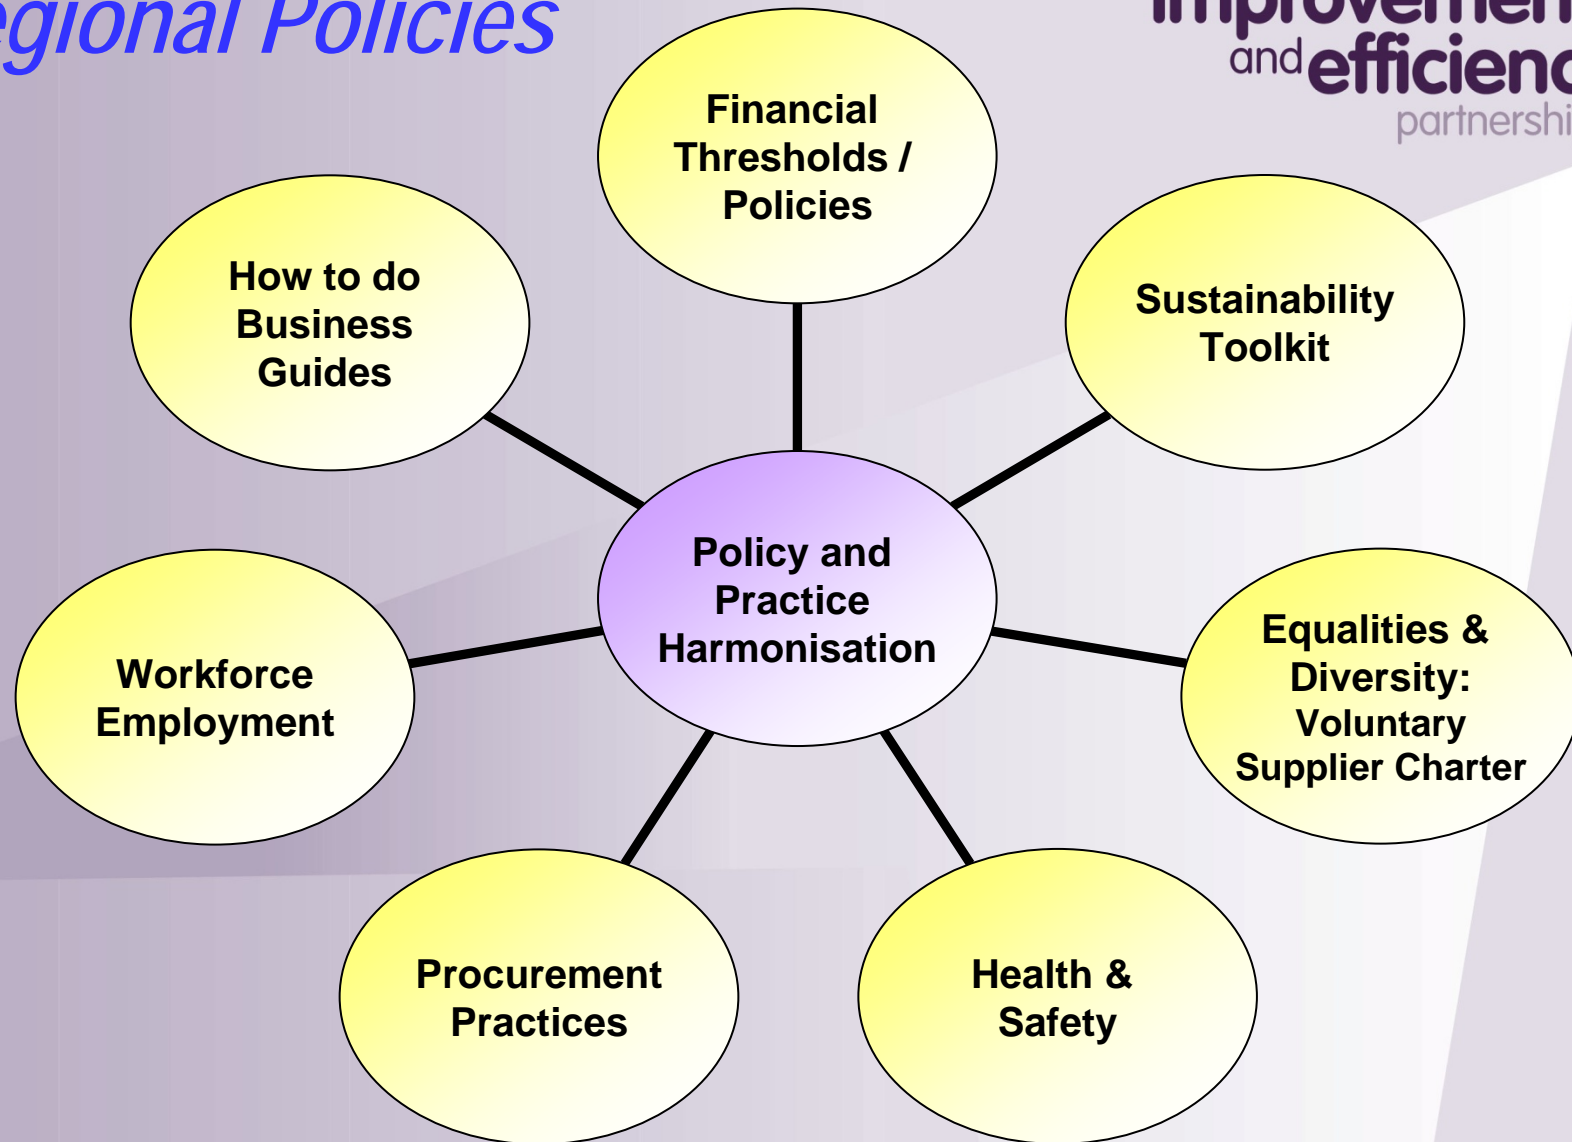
egional Policies

improvemen and efficienc partnershi

Financial Thresholds / Policies

How to do Business Guides

Sustainability Toolkit

Policy and Practice Harmonisation

Workforce Employment

Equalities & Diversity: Voluntary Supplier Charter

Procurement Practices

Health & Safety